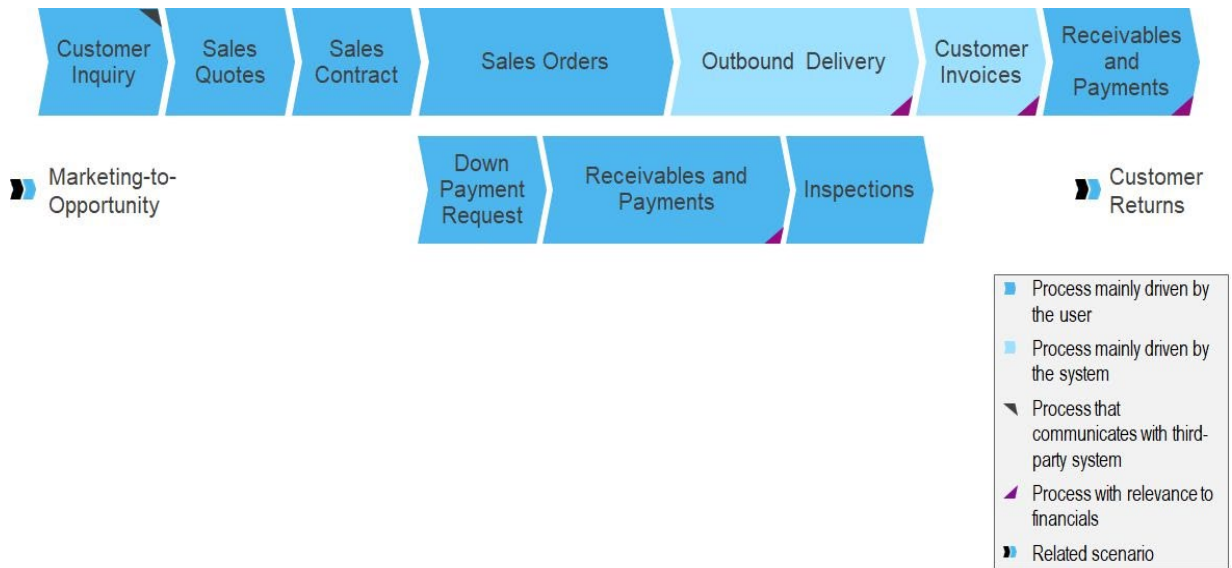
Customer Inquiry
Sales Quotes
Sales Contract
Sales Orders
Outbound Delivery
Customer Invoices
Receivables and Payments

Marketing-to-Opportunity

Down Payment Request
Receivables and Payments
Inspections

Customer Returns

Process mainly driven by the user
Process mainly driven by the system
Process that communicates with third-party system
Process with relevance to financials
Related scenario